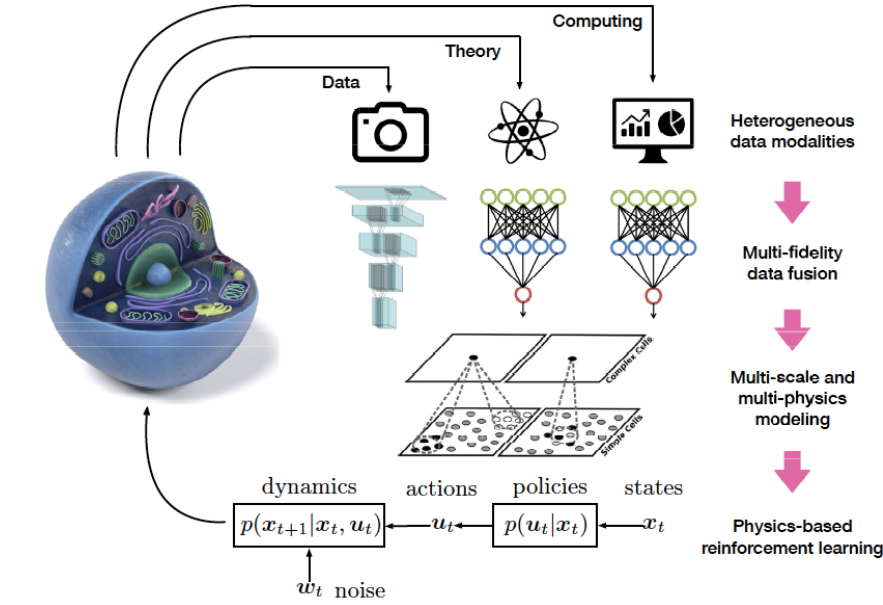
Computing

Theory

Data

Heterogeneous data modalities

Multi-fidelity data fusion

Complex Cells

Simple Cells

Multi-scale and multi-physics modeling

dynamics

actions

policies

states

$p(\boldsymbol{x}_{t+1}|\boldsymbol{x}_t, \boldsymbol{u}_t)$

$\boldsymbol{u}_t$

$p(\boldsymbol{u}_t|\boldsymbol{x}_t)$

$\boldsymbol{x}_t$

Physics-based reinforcement learning

$\boldsymbol{w}_t$ noise